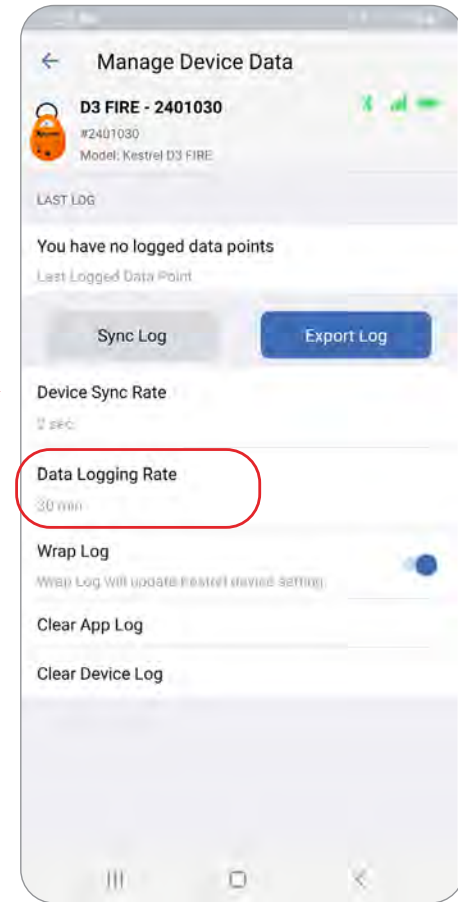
Manage Device Data

D3 FIRE - 2401030
#2401030
Model: Kestrel D3 FIRE

LAST LOG

You have no logged data points
Last Logged Data Point

Sync Log

Export Log

Device Sync Rate
2 sec

Data Logging Rate
30 min

Wrap Log
Wrap Log will update Kestrel device setting

Clear App Log

Clear Device Log